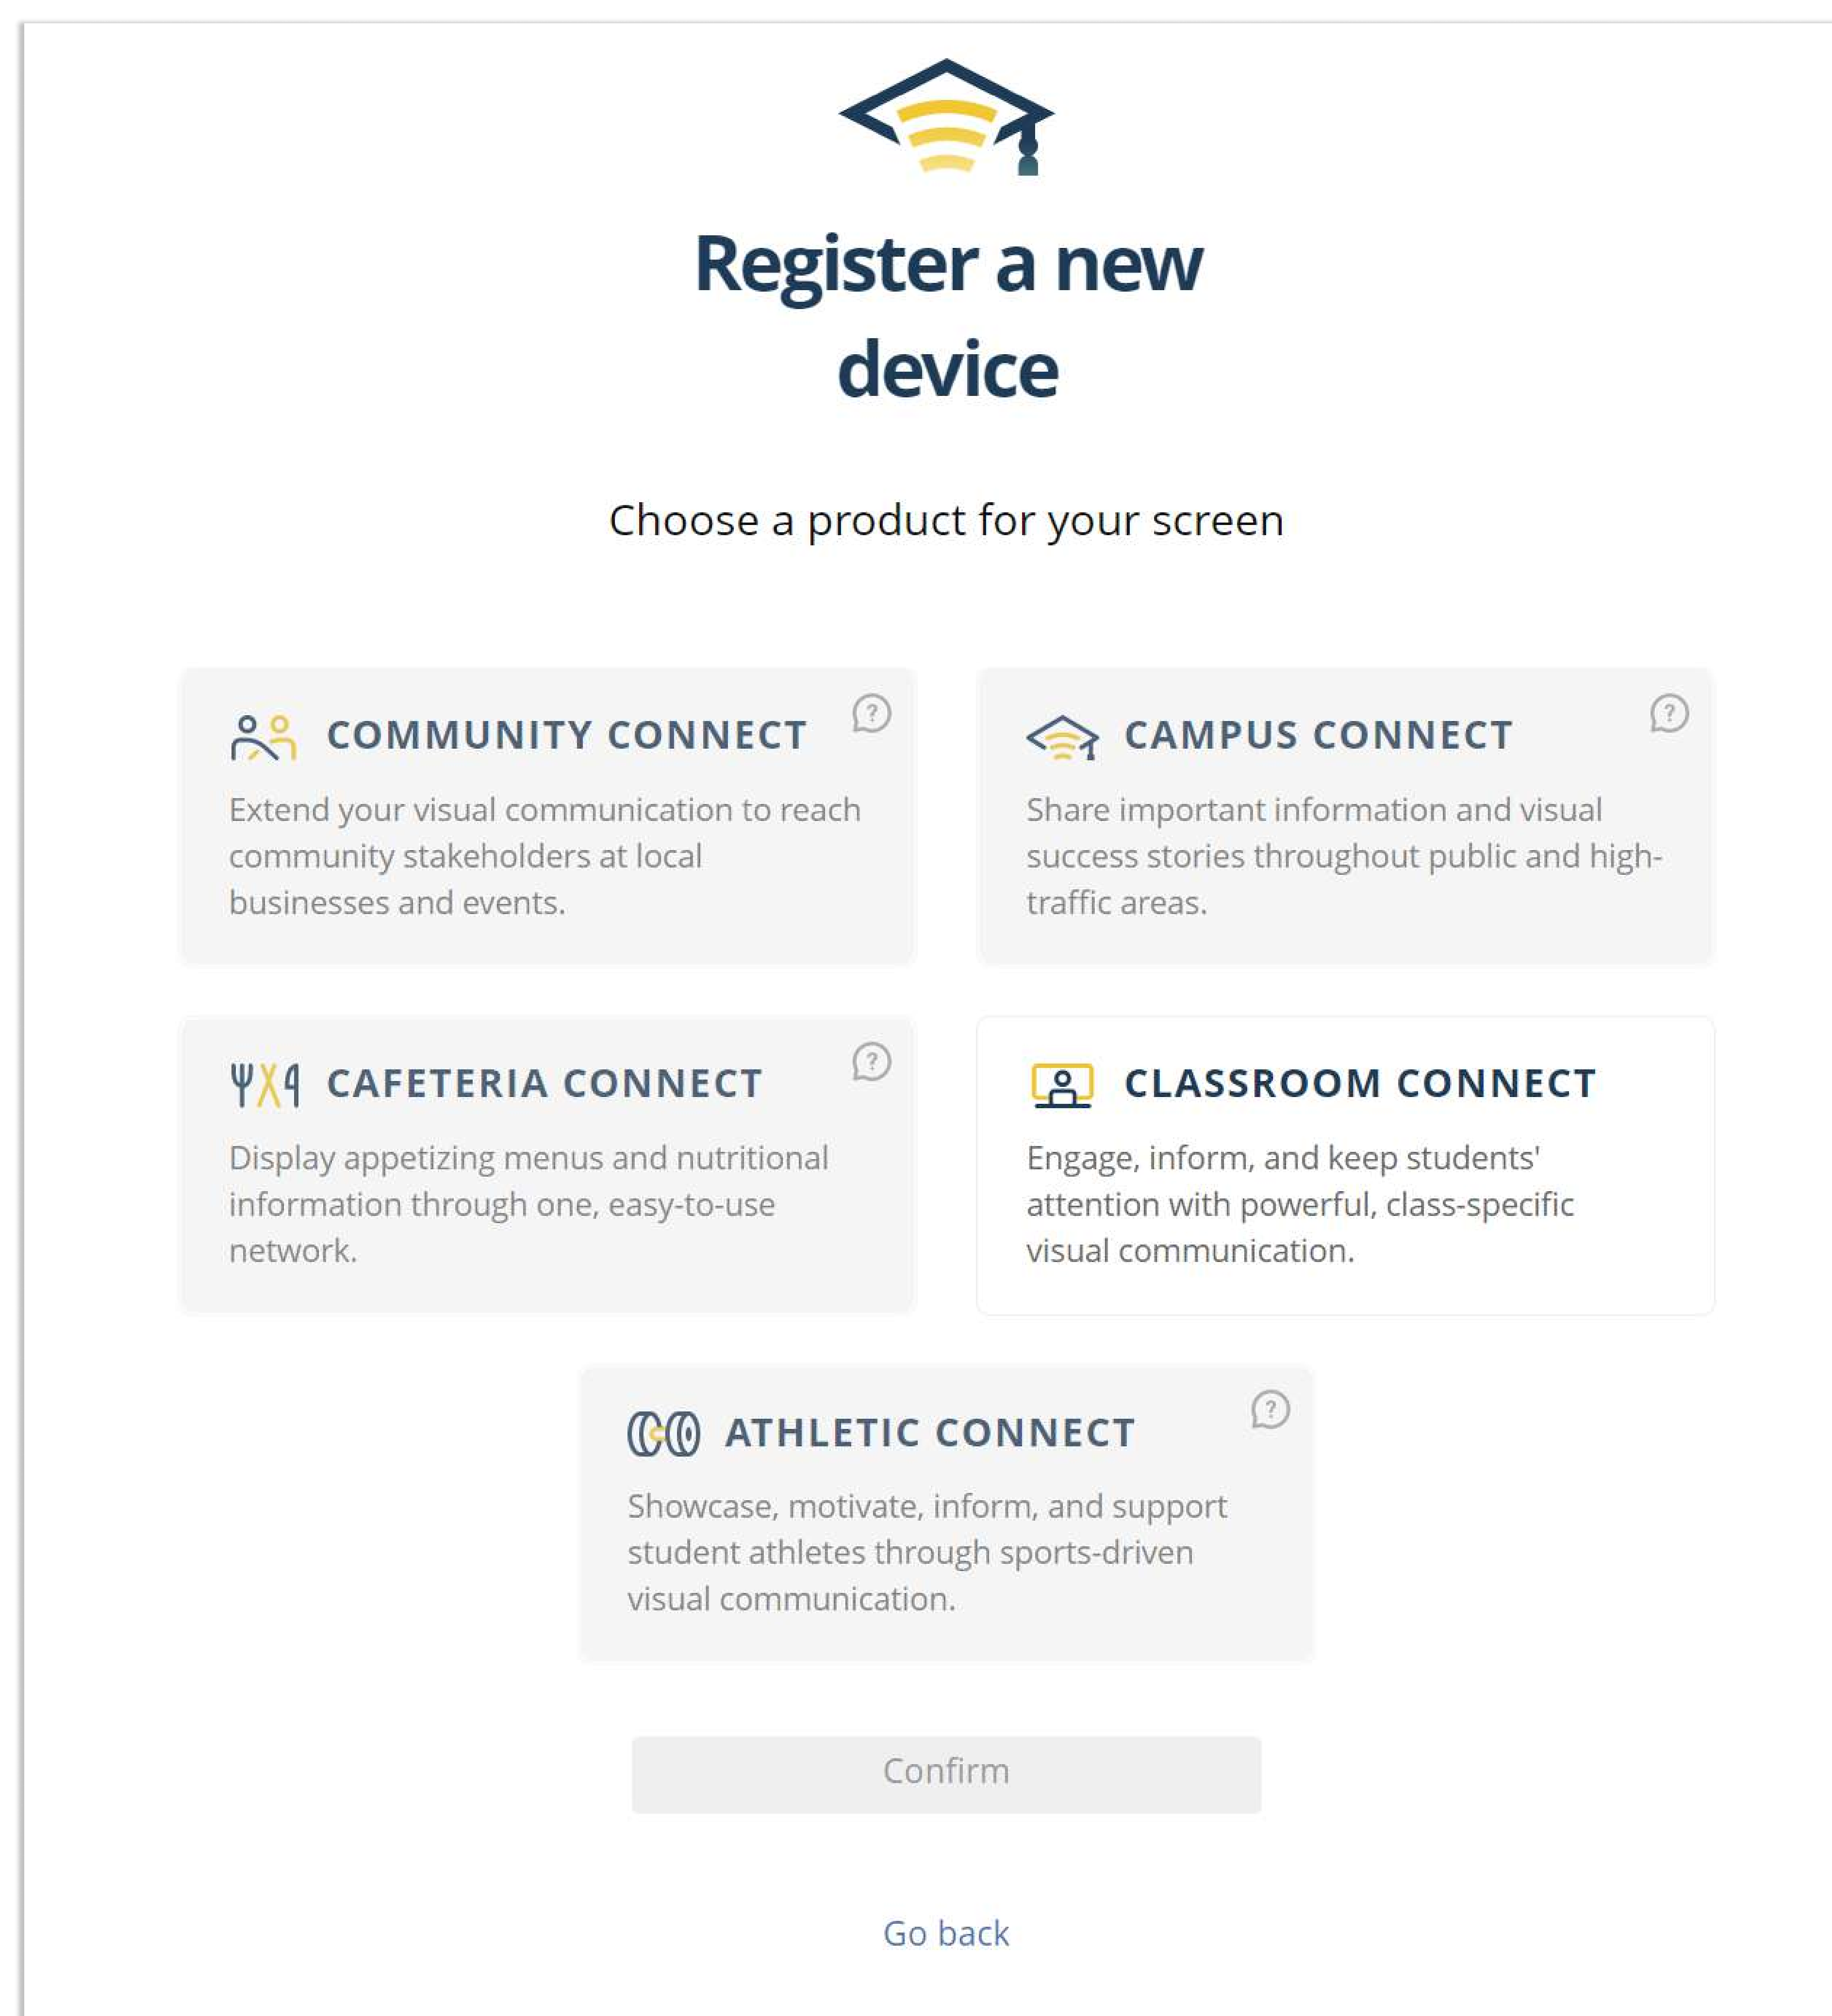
Register a new device

Choose a product for your screen

COMMUNITY CONNECT

Extend your visual communication to reach community stakeholders at local businesses and events.

CAMPUS CONNECT

Share important information and visual success stories throughout public and high-traffic areas.

CAFETERIA CONNECT

Display appetizing menus and nutritional information through one, easy-to-use network.

CLASSROOM CONNECT

Engage, inform, and keep students' attention with powerful, class-specific visual communication.

ATHLETIC CONNECT

Showcase, motivate, inform, and support student athletes through sports-driven visual communication.

Confirm

Go back